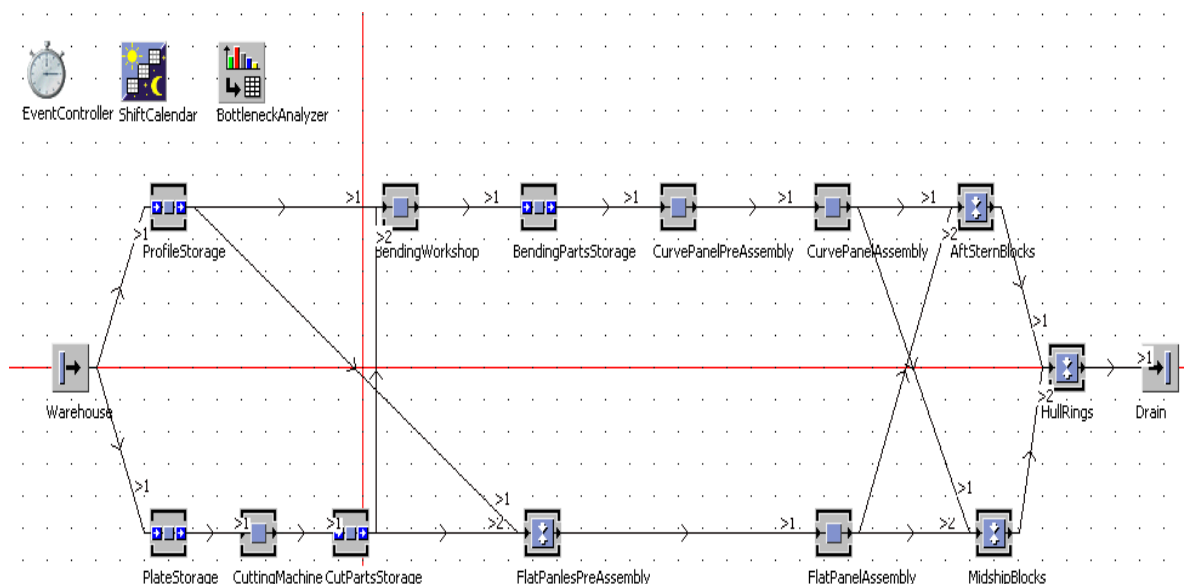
EventController ShiftCalendar BottleneckAnalyzer

>1 >1 >1 >1 >1

>1 >2

ProfileStorage BendingWorkshop BendingPartsStorage CurvePanelPreAssembly CurvePanelAssembly AftSternBlocks

>2

>1

>1

Warehouse

>2 HullRings Drain

>1

>1

>1

>1 >1 >2 >1 >2

PlateStorage CuttingMachine CutPartsStorage FlatPanlesPreAssembly FlatPanelAssembly MidshipBlocks